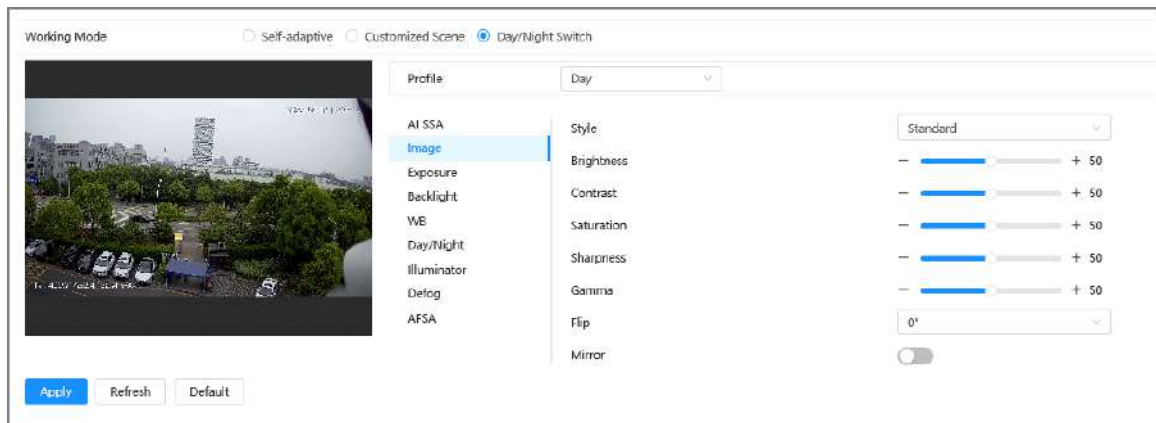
Working Mode
Self-adaptive
Customized Scene
Day/Night Switch

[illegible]

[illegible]

Profile
Day

AI SSA
Image
Exposure
Backlight
WB
Day/Night
Illuminator
Defog
AFSA

Style
Standard
Brightness
− + 50
Contrast
− + 50
Saturation
− + 50
Sharpness
− + 50
Gamma
− + 50
Flip
0°
Mirror

Apply
Refresh
Default